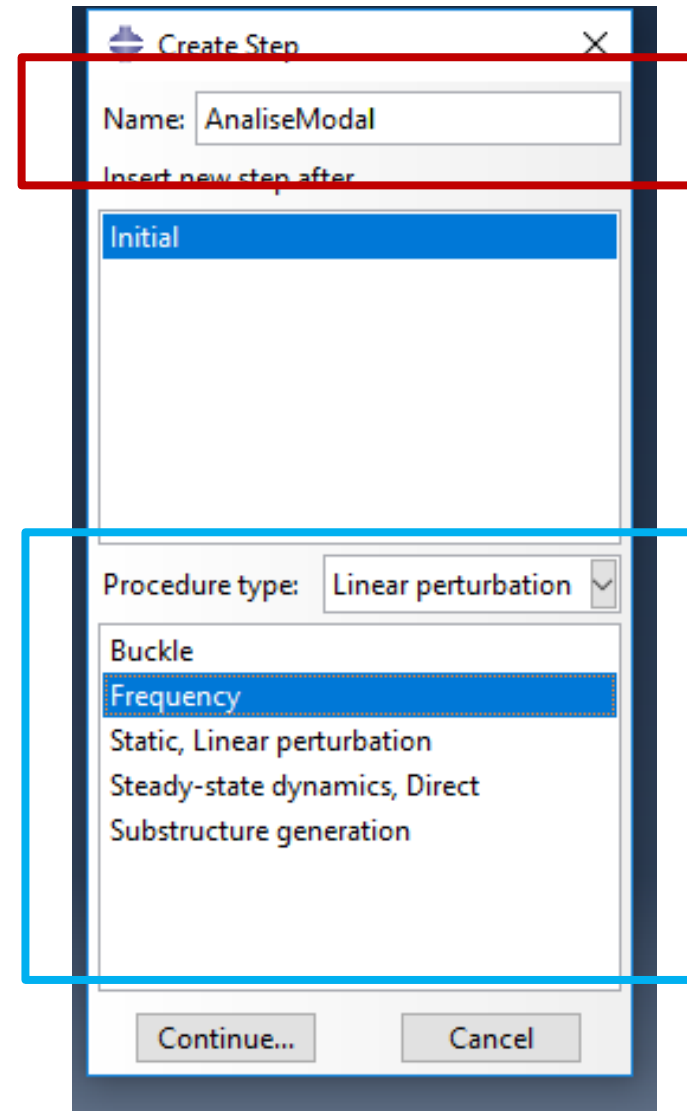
Create Step

Name: AnaliseModal

Insert new step after

Initial

Procedure type: Linear perturbation

Buckle
Frequency
Static, Linear perturbation
Steady-state dynamics, Direct
Substructure generation

Continue...
Cancel